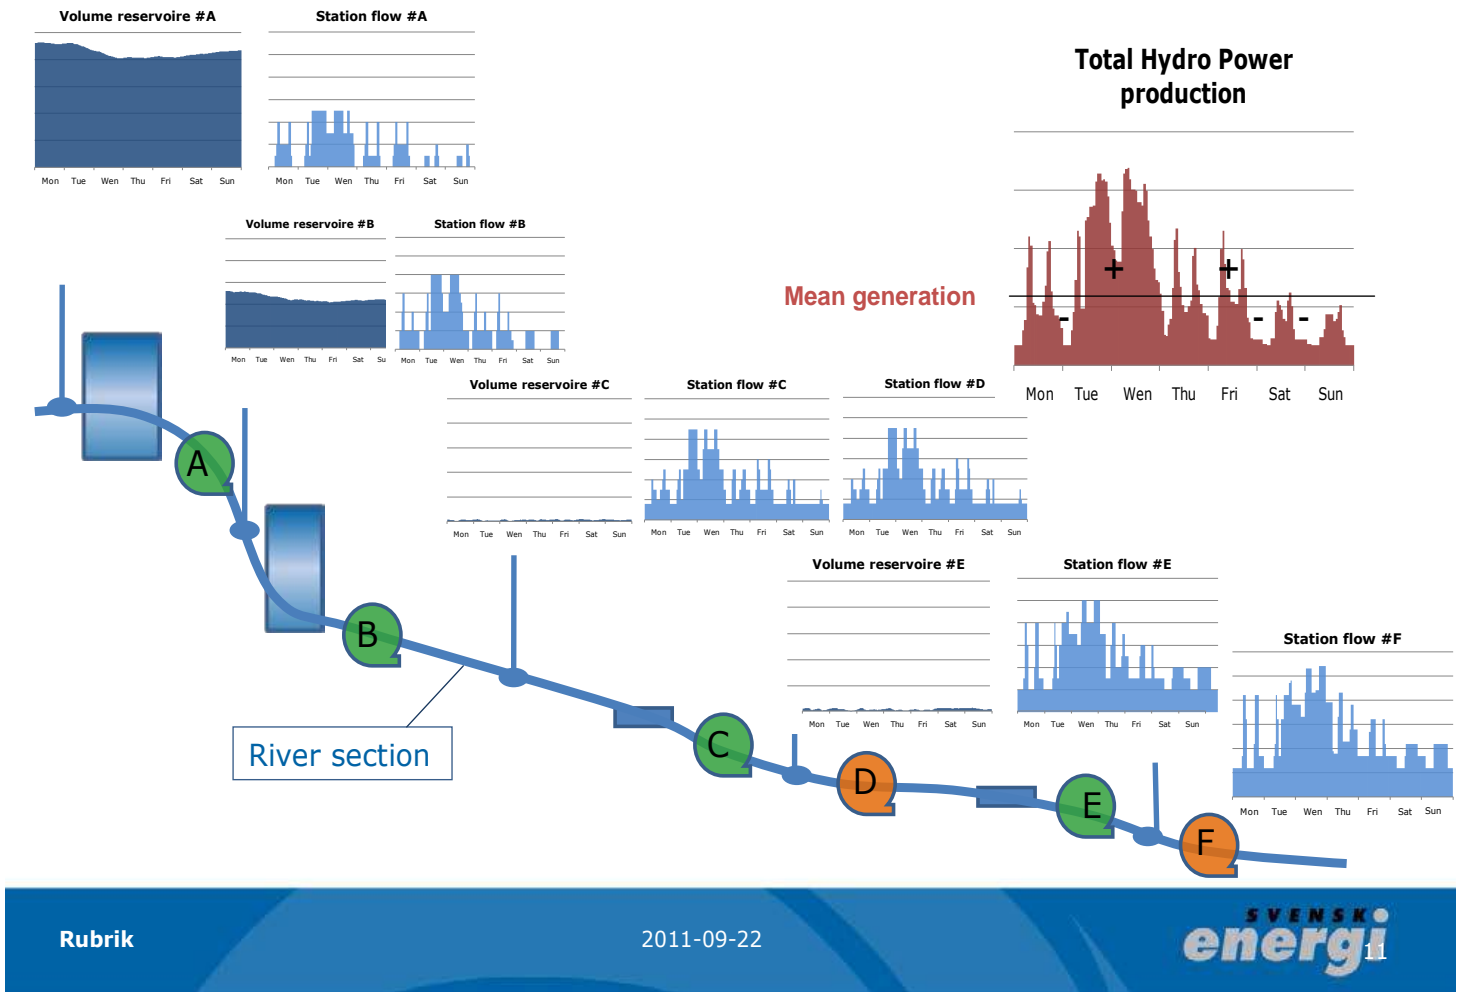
Volume reservoire #A

Mon Tue Wen Thu Fri Sat Sun

Station flow #A

Mon Tue Wen Thu Fri Sat Sun

Total Hydro Power production

Volume reservoire #B

Mon Tue Wen Thu Fri Sat Su

Station flow #B

Mon Tue Wen Thu Fri Sat Sun

Mean generation

+ + - - -

Mon Tue Wen Thu Fri Sat Sun

Volume reservoire #C

Mon Tue Wen Thu Fri Sat Sun

Station flow #C

Mon Tue Wen Thu Fri Sat Sun

Station flow #D

Mon Tue Wen Thu Fri Sat Sun

A

B

Volume reservoire #E

Mon Tue Wen Thu Fri Sat Sun

Station flow #E

Mon Tue Wen Thu Fri Sat Sun

Station flow #F

Mon Tue Wen Thu Fri Sat Sun

River section

C

D

E

F

Rubrik

2011-09-22

SVENSK energi

11